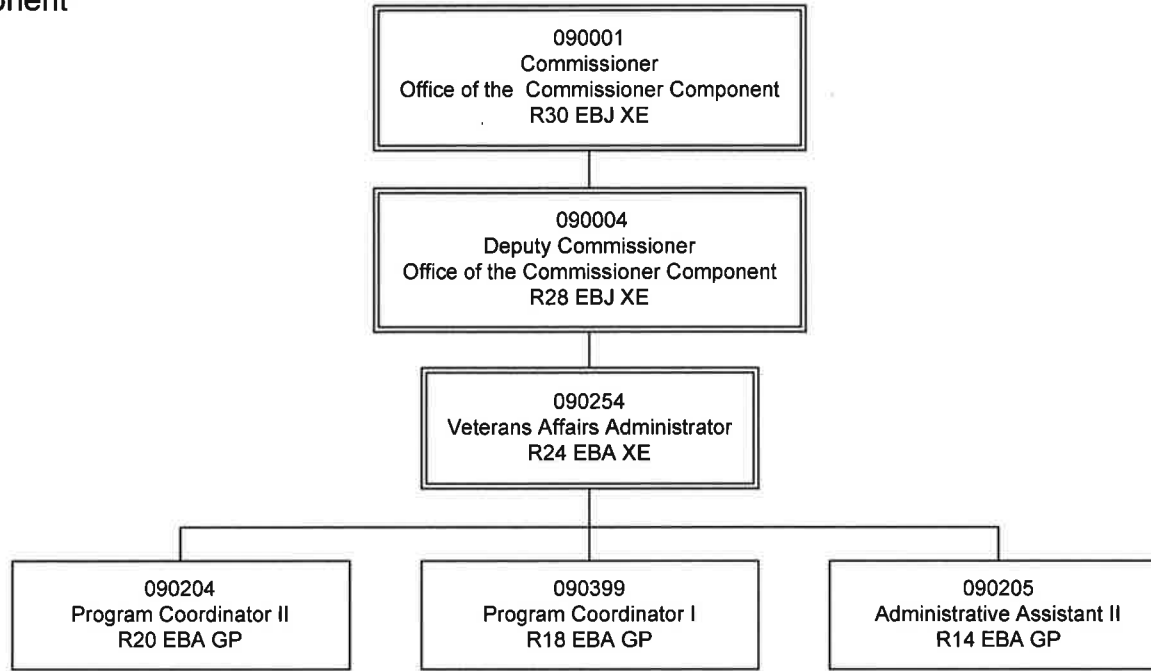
onent

090001
Commissioner
Office of the Commissioner Component
R30 EBJ XE

090004
Deputy Commissioner
Office of the Commissioner Component
R28 EBJ XE

090254
Veterans Affairs Administrator
R24 EBA XE

090204
Program Coordinator II
R20 EBA GP

090399
Program Coordinator I
R18 EBA GP

090205
Administrative Assistant II
R14 EBA GP